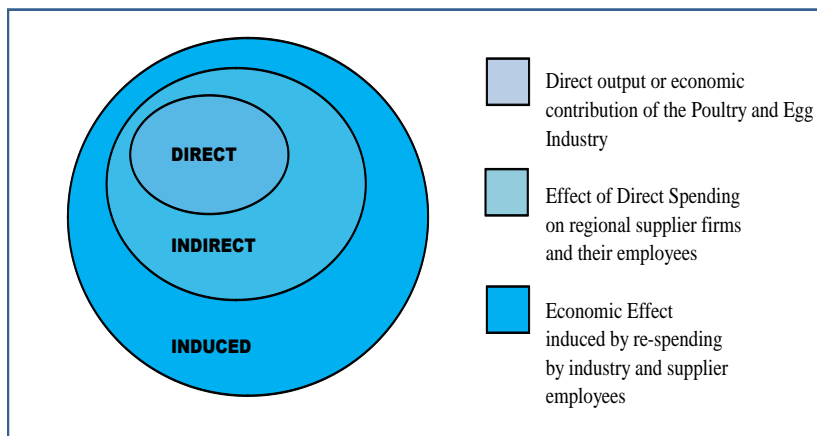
DIRECT

INDIRECT

INDUCED

Direct output or economic contribution of the Poultry and Egg Industry

Effect of Direct Spending on regional supplier firms and their employees

Economic Effect induced by re-spending by industry and supplier employees